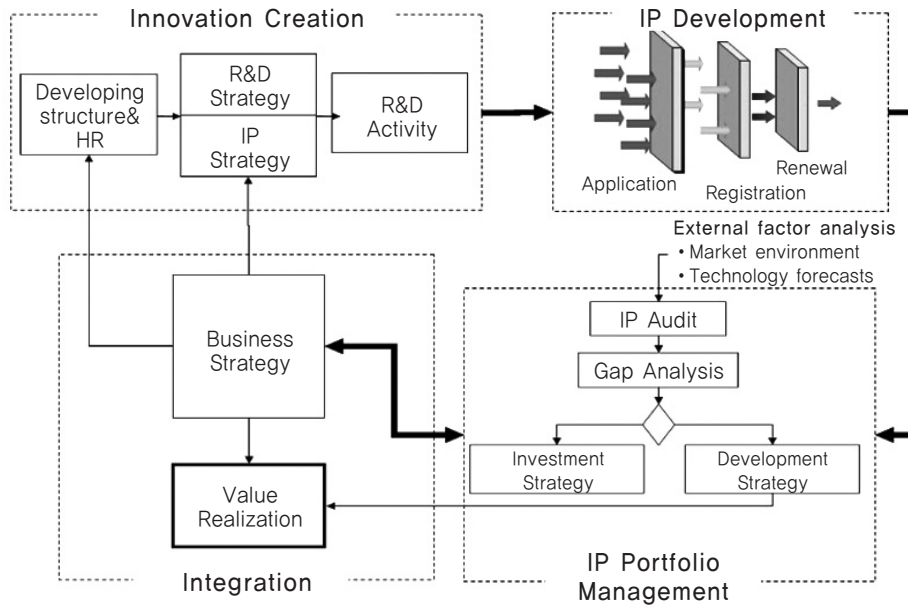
Innovation Creation

Developing structure& HR

R&D Strategy

IP Strategy

R&D Activity

IP Development

Application

Registration

Renewal

External factor analysis
• Market environment
• Technology forecasts

Business Strategy

Value Realization

Integration

IP Audit

Gap Analysis

Investment Strategy

Development Strategy

IP Portfolio Management